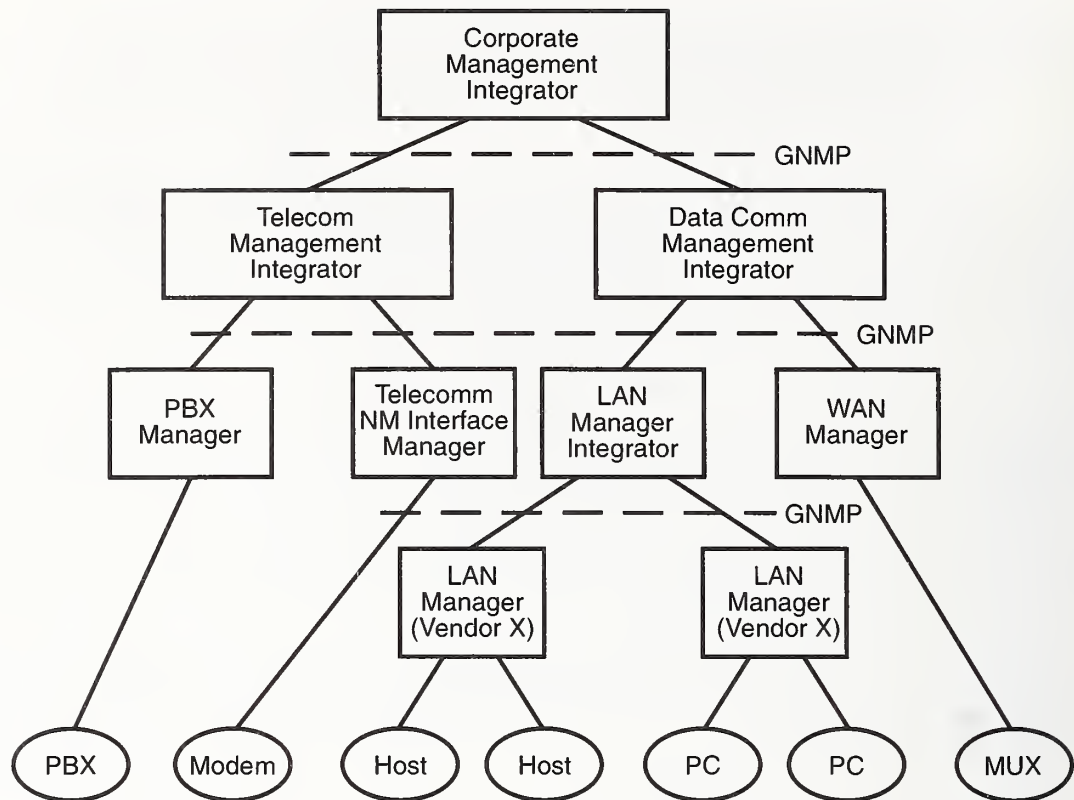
Corporate Management Integrator

GNMP

Telecom Management Integrator

Data Comm Management Integrator

GNMP

PBX Manager

Telecomm NM Interface Manager

LAN Manager Integrator

WAN Manager

GNMP

LAN Manager (Vendor X)

LAN Manager (Vendor X)

PBX

Modem

Host

Host

PC

PC

MUX